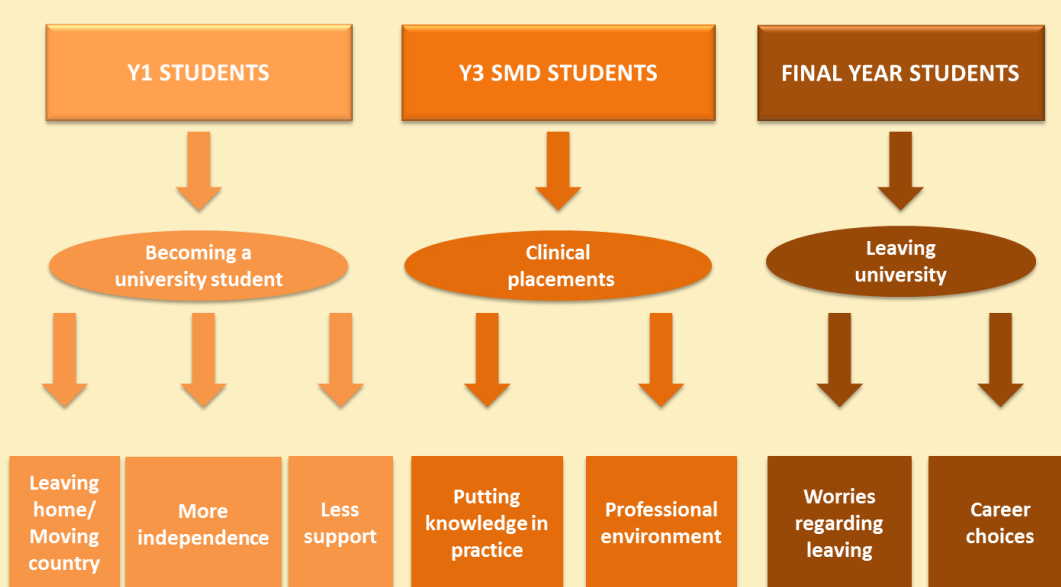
Y1 STUDENTS

Y3 SMD STUDENTS

FINAL YEAR STUDENTS

Becoming a university student

Clinical placements

Leaving university

Leaving home/ Moving country

More independence

Less support

Putting knowledge in practice

Professional environment

Worries regarding leaving

Career choices